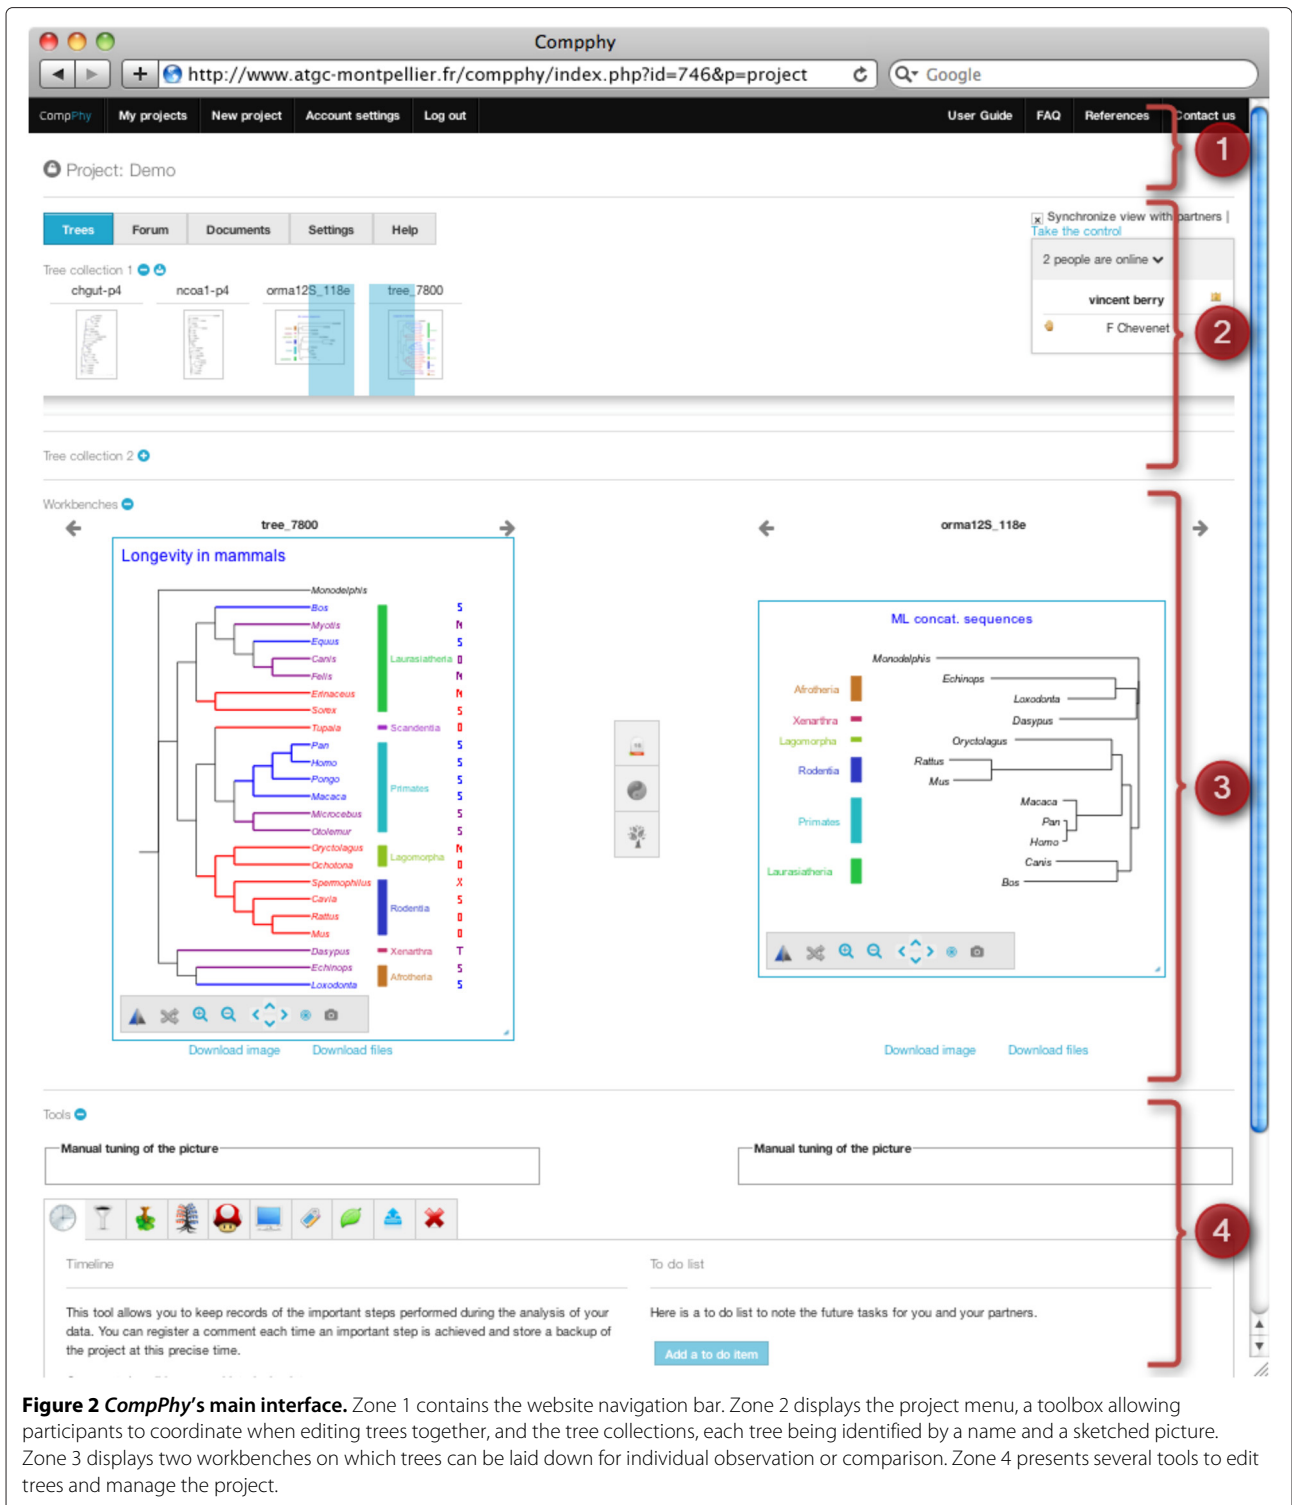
Compphy

http://www.atgc-montpellier.fr/compphy/index.php?id=746&p=project

Google

CompPhy | My projects | New project | Account settings | Log out | User Guide | FAQ | References | Contact us

1

Project: Demo

Trees | Forum | Documents | Settings | Help

Synchronize view with partners | Take the control

2 people are online

vincent berry

F Chevenet

2

Tree collection 1

chgut-p4 | ncoa1-p4 | orma12S_118e | tree_7800

Tree collection 2

Workbenches

tree_7800

Longevity in mammals

Monodelphis
Bos
Myotis
Equus
Canis
Felis
Erinaceus
Sorex
Tupaia
Pan
Homo
Pongo
Macaca
Microcebus
Otolemur
Oryctolagus
Ochotona
Spermophilus
Cavia
Rattus
Mus
Dasypus
Echinops
Loxodonta

Laurasiatheria
Scandentia
Primates
Lagomorpha
Rodentia
Xenarthra
Afrotheria

S N S D N N S D S S S S S S N D X S D D T S S

Download image Download files

orma12S_118e

ML concat. sequences

Monodelphis
Echinops
Loxodonta
Dasypus
Oryctolagus
Rattus
Mus
Macaca
Pan
Homo
Canis
Bos

Afrotheria
Xenarthra
Lagomorpha
Rodentia
Primates
Laurasiatheria

Download image Download files

3

Tools

Manual tuning of the picture

Manual tuning of the picture

4

Timeline

This tool allows you to keep records of the important steps performed during the analysis of your data. You can register a comment each time an important step is achieved and store a backup of the project at this precise time.

To do list

Here is a to do list to note the future tasks for you and your partners.

Add a to do item

**Figure 2** *CompPhy's* **main interface.** Zone 1 contains the website navigation bar. Zone 2 displays the project menu, a toolbox allowing participants to coordinate when editing trees together, and the tree collections, each tree being identified by a name and a sketched picture. Zone 3 displays two workbenches on which trees can be laid down for individual observation or comparison. Zone 4 presents several tools to edit trees and manage the project.